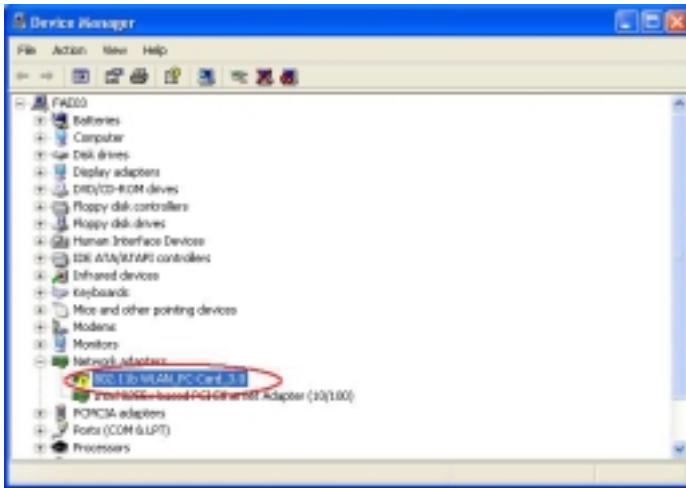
Device Manager

File Action View Help

FAD03
Batteries
Computer
Disk drives
Display adapters
DVD/CD-ROM drives
Floppy disk controllers
Floppy disk drives
Human Interface Devices
IDE ATA/ATAPI controllers
Infrared devices
Keyboards
Mice and other pointing devices
Modems
Monitors
Network adapters
802.11b WLAN PC Card 3.0
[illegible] Adapter (10/100)
PCMCIA adapters
Ports (COM & LPT)
Processors